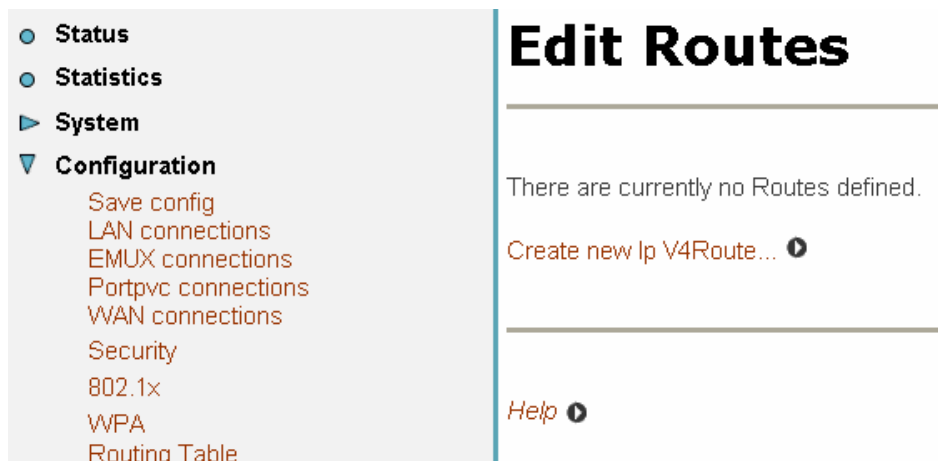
Status
Statistics
System
Configuration
Save config
LAN connections
EMUX connections
Portpvc connections
WAN connections
Security
802.1x
WPA
Routing Table

Edit Routes

There are currently no Routes defined.

Create new Ip V4Route...

Help